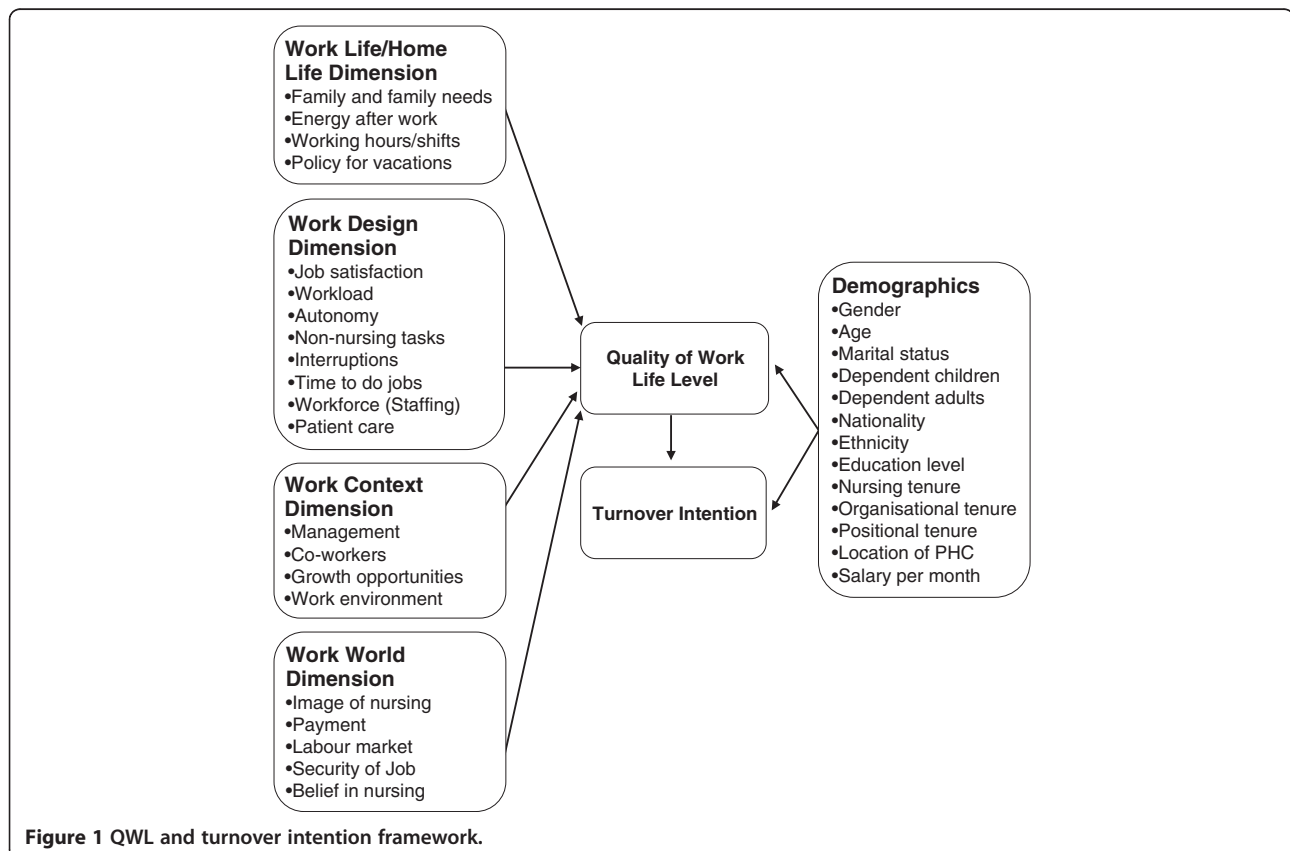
Work Life/Home Life Dimension
•Family and family needs
•Energy after work
•Working hours/shifts
•Policy for vacations

Work Design Dimension
•Job satisfaction
•Workload
•Autonomy
•Non-nursing tasks
•Interruptions
•Time to do jobs
•Workforce (Staffing)
•Patient care

Work Context Dimension
•Management
•Co-workers
•Growth opportunities
•Work environment

Work World Dimension
•Image of nursing
•Payment
•Labour market
•Security of Job
•Belief in nursing

Quality of Work Life Level

Turnover Intention

Demographics
•Gender
•Age
•Marital status
•Dependent children
•Dependent adults
•Nationality
•Ethnicity
•Education level
•Nursing tenure
•Organisational tenure
•Positional tenure
•Location of PHC
•Salary per month

Figure 1 QWL and turnover intention framework.